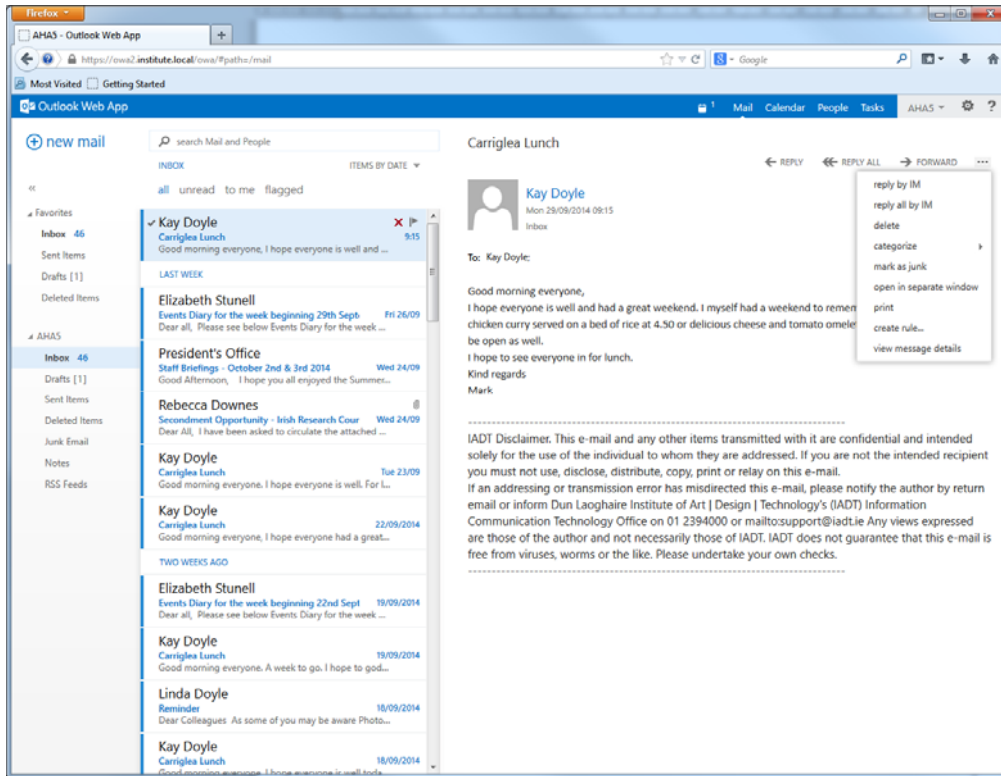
Firefox

AHAS - Outlook Web App +

https://owa2.institute.local/owa/#path=/mail

Google

Most Visited Getting Started

Outlook Web App

Mail Calendar People Tasks AHAS

new mail

search Mail and People

INBOX ITEMS BY DATE

all unread to me flagged

«

Favorites
Inbox 46
Sent Items
Drafts [1]
Deleted Items

AHAS
Inbox 46
Drafts [1]
Sent Items
Deleted Items
Junk Email
Notes
RSS Feeds

Kay Doyle
Carriglea Lunch 9:15
Good morning everyone, I hope everyone is well and ...

LAST WEEK

Elizabeth Stunell
Events Diary for the week beginning 29th Sept Fri 26/09
Dear all, Please see below Events Diary for the week ...

President's Office
Staff Briefings - October 2nd & 3rd 2014 Wed 24/09
Good Afternoon, I hope you all enjoyed the Summer...

Rebecca Downes
Secondment Opportunity - Irish Research Cour Wed 24/09
Dear All, I have been asked to circulate the attached ...

Kay Doyle
Carriglea Lunch Tue 23/09
Good morning everyone. I hope everyone is well. For I...

Kay Doyle
Carriglea Lunch 22/09/2014
Good morning everyone, I hope everyone had a great...

TWO WEEKS AGO

Elizabeth Stunell
Events Diary for the week beginning 22nd Sept 19/09/2014
Dear all, Please see below Events Diary for the week ...

Kay Doyle
Carriglea Lunch 19/09/2014
Good morning everyone. A week to go. I hope to god...

Linda Doyle
Reminder 18/09/2014
Dear Colleagues As some of you may be aware Photo...

Kay Doyle
Carriglea Lunch 18/09/2014
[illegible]

Carriglea Lunch

REPLY REPLY ALL FORWARD

Kay Doyle
Mon 29/09/2014 09:15
Inbox

reply by IM
reply all by IM
delete
categorize
mark as junk
open in separate window
print
create rule...
view message details

To: Kay Doyle;

Good morning everyone,
I hope everyone is well and had a great weekend. I myself had a weekend to remem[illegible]
chicken curry served on a bed of rice at 4.50 or delicious cheese and tomato omele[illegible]
be open as well.
I hope to see everyone in for lunch.
Kind regards
Mark

-----------------------------------------------------------------------
IADT Disclaimer. This e-mail and any other items transmitted with it are confidential and intended solely for the use of the individual to whom they are addressed. If you are not the intended recipient you must not use, disclose, distribute, copy, print or relay on this e-mail.
If an addressing or transmission error has misdirected this e-mail, please notify the author by return email or inform Dun Laoghaire Institute of Art | Design | Technology's (IADT) Information Communication Technology Office on 01 2394000 or mailto:support@iadt.ie Any views expressed are those of the author and not necessarily those of IADT. IADT does not guarantee that this e-mail is free from viruses, worms or the like. Please undertake your own checks.
-----------------------------------------------------------------------